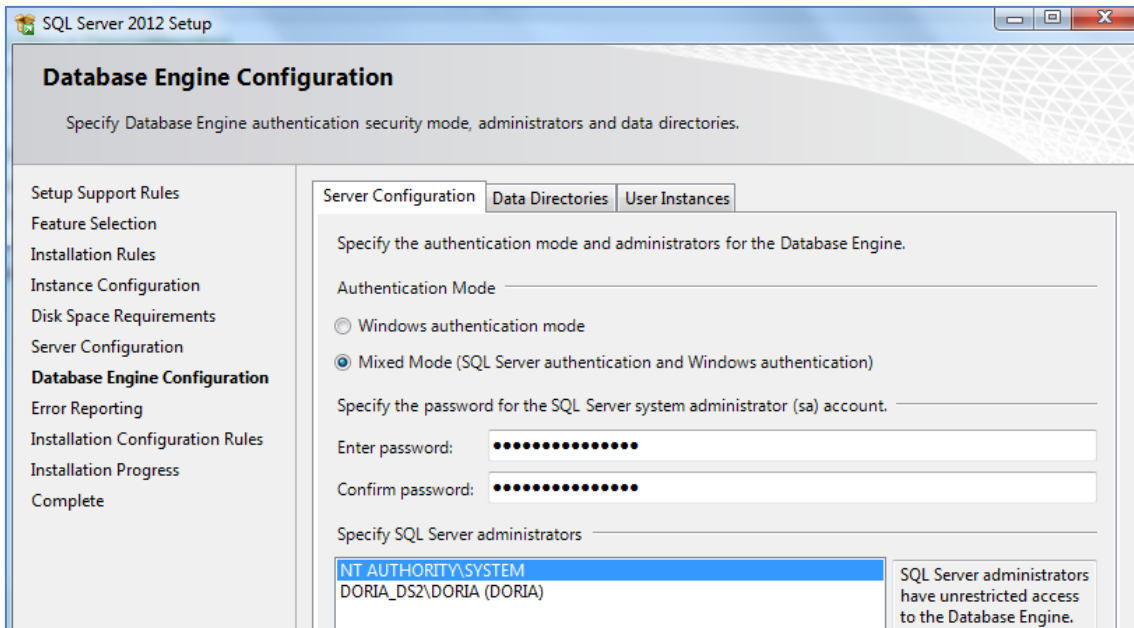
SQL Server 2012 Setup

Database Engine Configuration

Specify Database Engine authentication security mode, administrators and data directories.

Setup Support Rules
Feature Selection
Installation Rules
Instance Configuration
Disk Space Requirements
Server Configuration
Database Engine Configuration
Error Reporting
Installation Configuration Rules
Installation Progress
Complete

Server Configuration | Data Directories | User Instances

Specify the authentication mode and administrators for the Database Engine.

Authentication Mode

Windows authentication mode

Mixed Mode (SQL Server authentication and Windows authentication)

Specify the password for the SQL Server system administrator (sa) account.

Enter password: •••••••••••••••

Confirm password: •••••••••••••••

Specify SQL Server administrators

NT AUTHORITY\SYSTEM
DORIA_DS2\DORIA (DORIA)

SQL Server administrators have unrestricted access to the Database Engine.